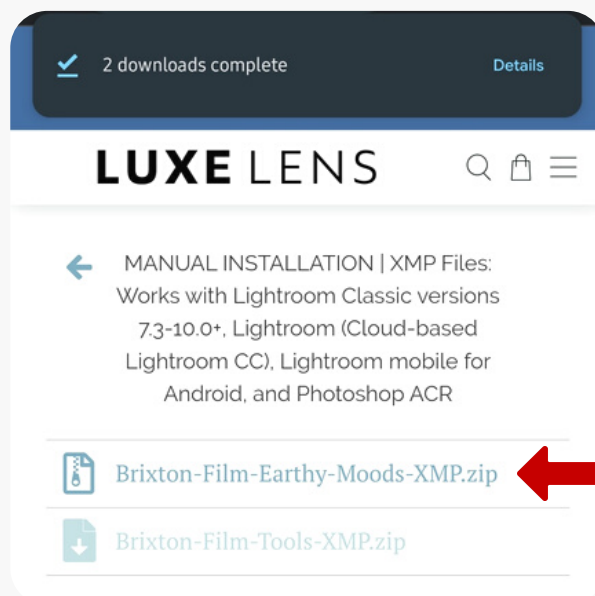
2 downloads complete

Details

LUXE LENS

MANUAL INSTALLATION | XMP Files: Works with Lightroom Classic versions 7.3-10.0+, Lightroom (Cloud-based Lightroom CC), Lightroom mobile for Android, and Photoshop ACR

Brixton-Film-Earthy-Moods-XMP.zip

Brixton-Film-Tools-XMP.zip